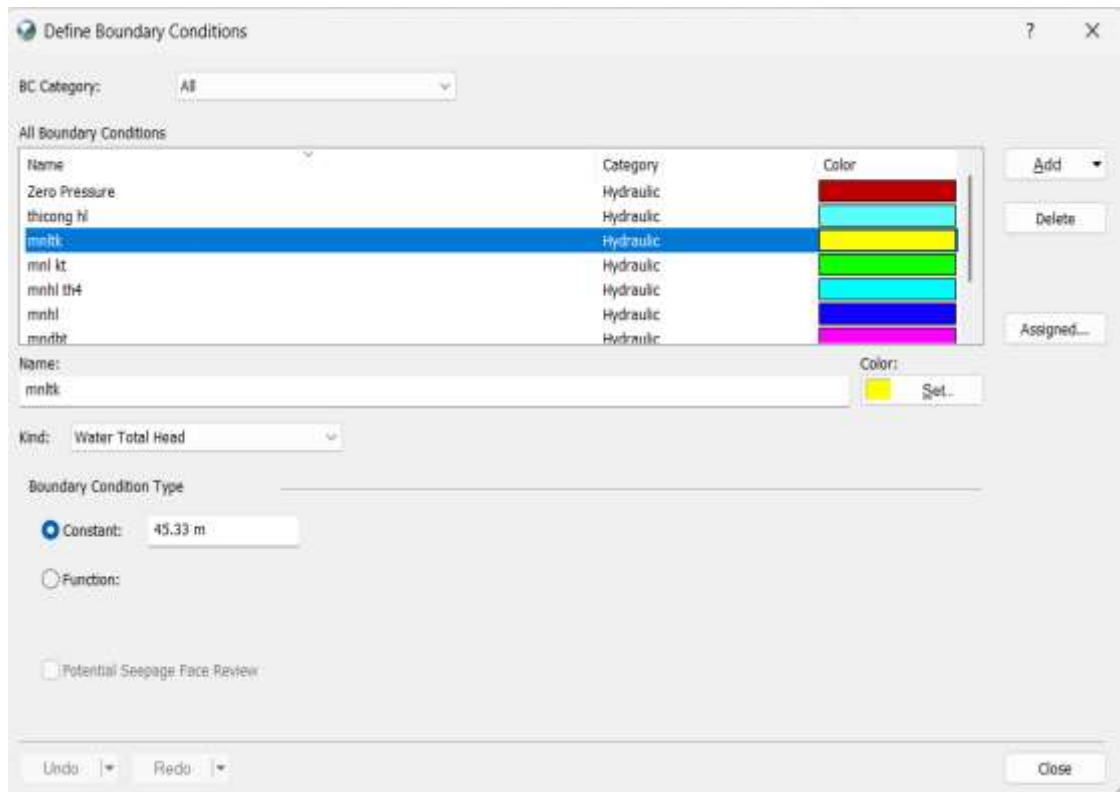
Define Boundary Conditions

? X

BC Category: All

All Boundary Conditions

| Name | Category | Color |
|---|---|---|
| Zero Pressure | Hydraulic | |
| thicong hl | Hydraulic | |
| mnltk | Hydraulic | |
| mnl kt | Hydraulic | |
| mnhl th4 | Hydraulic | |
| mnhl | Hydraulic | |
| mndbt | Hydraulic | |

Add
Delete
Assigned...

Name:
mnltk

Color:
Set..

Kind: Water Total Head

Boundary Condition Type

Constant: 45.33 m

Function:

Potential Seepage Face Review

Undo Redo

Close